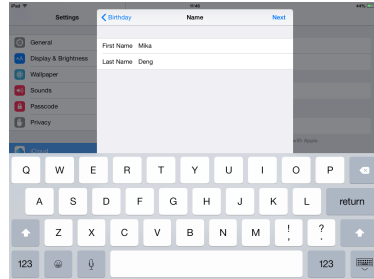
iPad 11:40 44%

Settings

General
Display & Brightness
Wallpaper
Sounds
Passcode
Privacy

iCloud

with Apple

Birthday
Name
Next

First Name Mika
Last Name Deng

Q W E R T Y U I O P
A S D F G H J K L return
Z X C V B N M ! , ? .
123 123